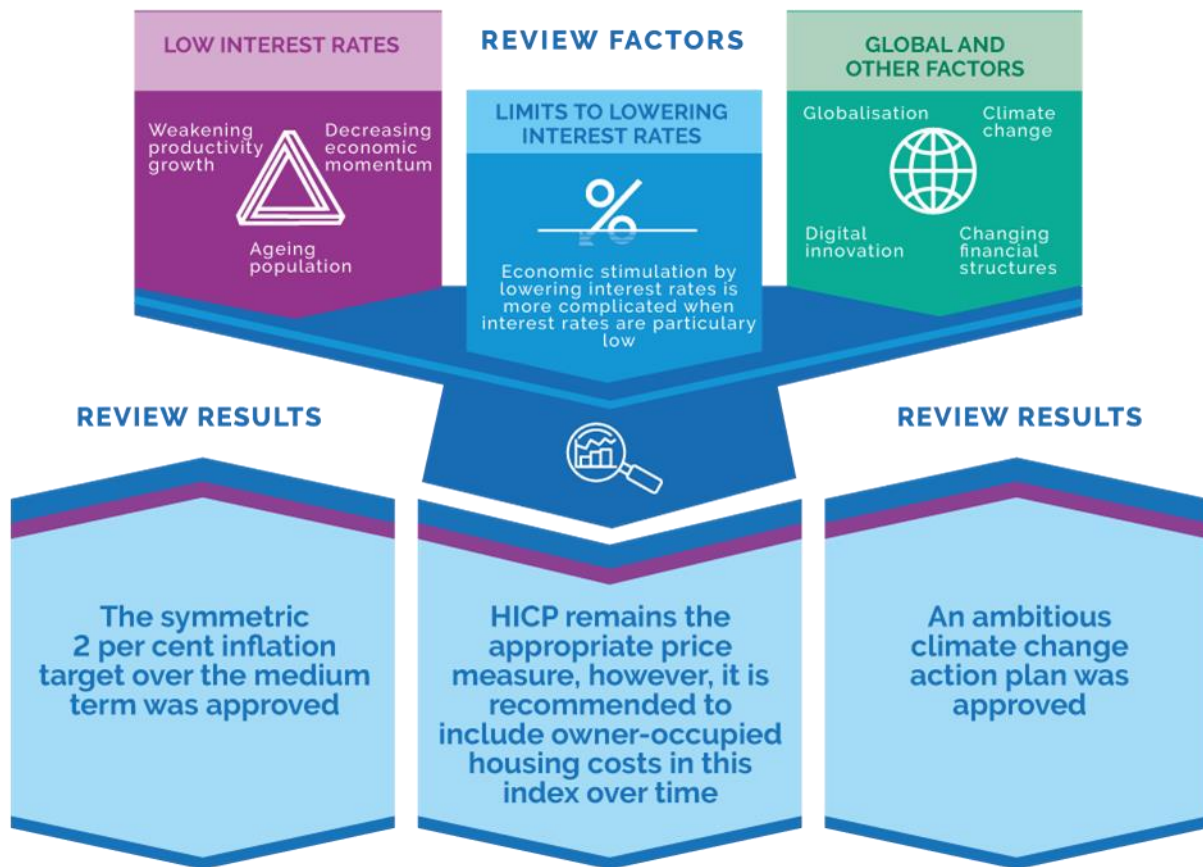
LOW INTEREST RATES

Weakening productivity growth

Decreasing economic momentum

Ageing population

REVIEW FACTORS

LIMITS TO LOWERING INTEREST RATES

%

Economic stimulation by lowering interest rates is more complicated when interest rates are particulary low

GLOBAL AND OTHER FACTORS

Globalisation

Climate change

Digital innovation

Changing financial structures

REVIEW RESULTS

REVIEW RESULTS

The symmetric 2 per cent inflation target over the medium term was approved

HICP remains the appropriate price measure, however, it is recommended to include owner-occupied housing costs in this index over time

An ambitious climate change action plan was approved